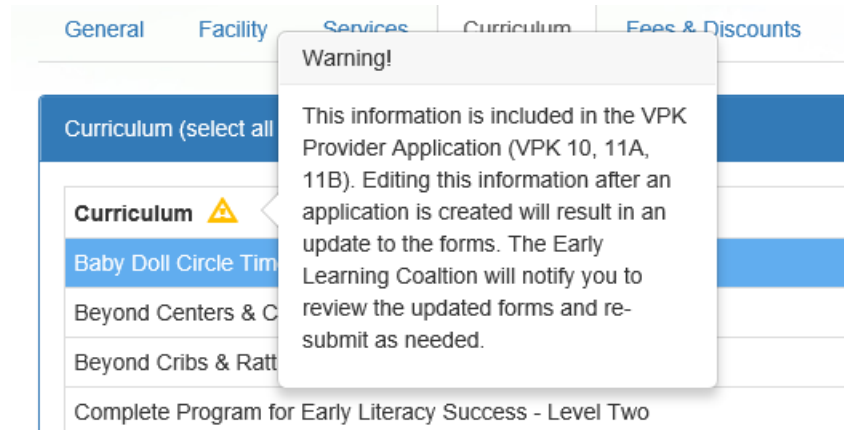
General Facility Services Curriculum Fees & Discounts

Curriculum (select all

Curriculum

Baby Doll Circle Tim

Beyond Centers & C

Beyond Cribs & Ratt

Complete Program for Early Literacy Success - Level Two

Warning!

This information is included in the VPK Provider Application (VPK 10, 11A, 11B). Editing this information after an application is created will result in an update to the forms. The Early Learning Coaltion will notify you to review the updated forms and re-submit as needed.